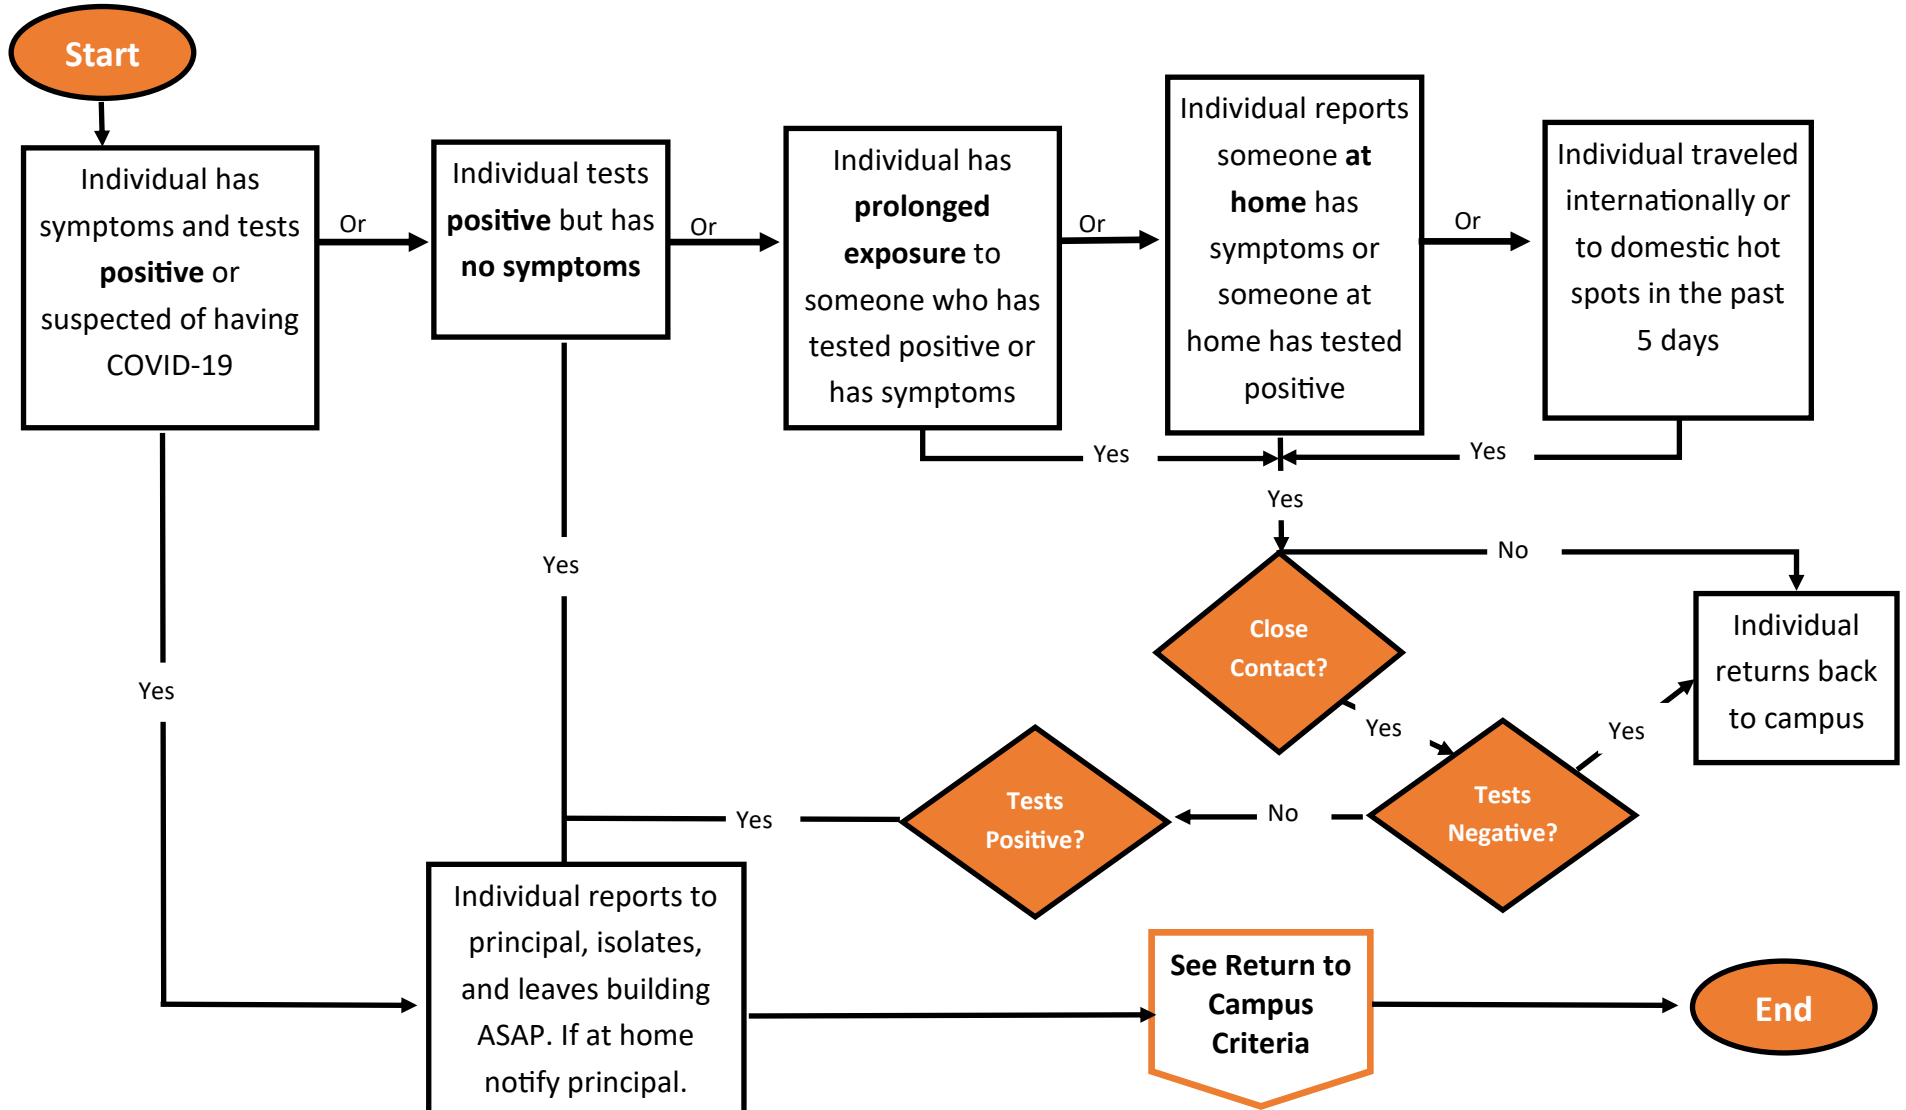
Start

Individual has symptoms and tests **positive** or suspected of having COVID-19

Or

Individual tests **positive** but has **no symptoms**

Or

Individual has **prolonged exposure** to someone who has tested positive or has symptoms

Or

Individual reports someone **at home** has symptoms or someone at home has tested positive

Or

Individual traveled internationally or to domestic hot spots in the past 5 days

Yes

Yes

Yes

No

Close Contact?

Individual returns back to campus

Yes

Yes

Yes

Yes

Tests Positive?

No

Tests Negative?

Yes

Individual reports to principal, isolates, and leaves building ASAP. If at home notify principal.

See Return to Campus Criteria

End